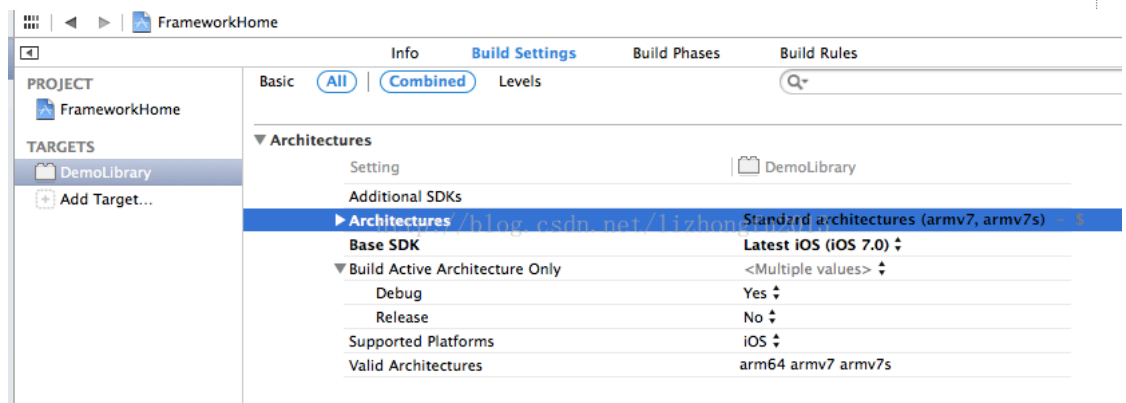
FrameworkHome

Info Build Settings Build Phases Build Rules

PROJECT
FrameworkHome
TARGETS
DemoLibrary
Add Target...

Basic All Combined Levels

▼ Architectures

| Setting | DemoLibrary |
|---|---|
| Additional SDKs | |
| ▶ Architectures | Standard architectures (armv7, armv7s) |
| Base SDK | Latest iOS (iOS 7.0) |
| ▼ Build Active Architecture Only | <Multiple values> |
| Debug | Yes |
| Release | No |
| Supported Platforms | iOS |
| Valid Architectures | arm64 armv7 armv7s |

http://blog.csdn.net/lizhongfu2013